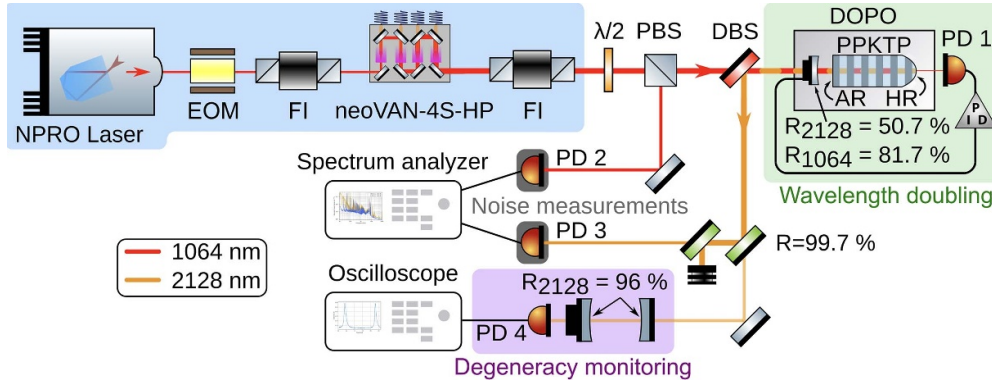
NPRO Laser
EOM
FI
neoVAN-4S-HP
FI
λ/2
PBS
DBS
DOPO
PPKTP
PD 1
AR
HR
P I D
$R_{2128}$ = 50.7 %
$R_{1064}$ = 81.7 %
Wavelength doubling
Spectrum analyzer
PD 2
Noise measurements
PD 3
R=99.7 %
1064 nm
2128 nm
Oscilloscope
$R_{2128}$ = 96 %
PD 4
Degeneracy monitoring